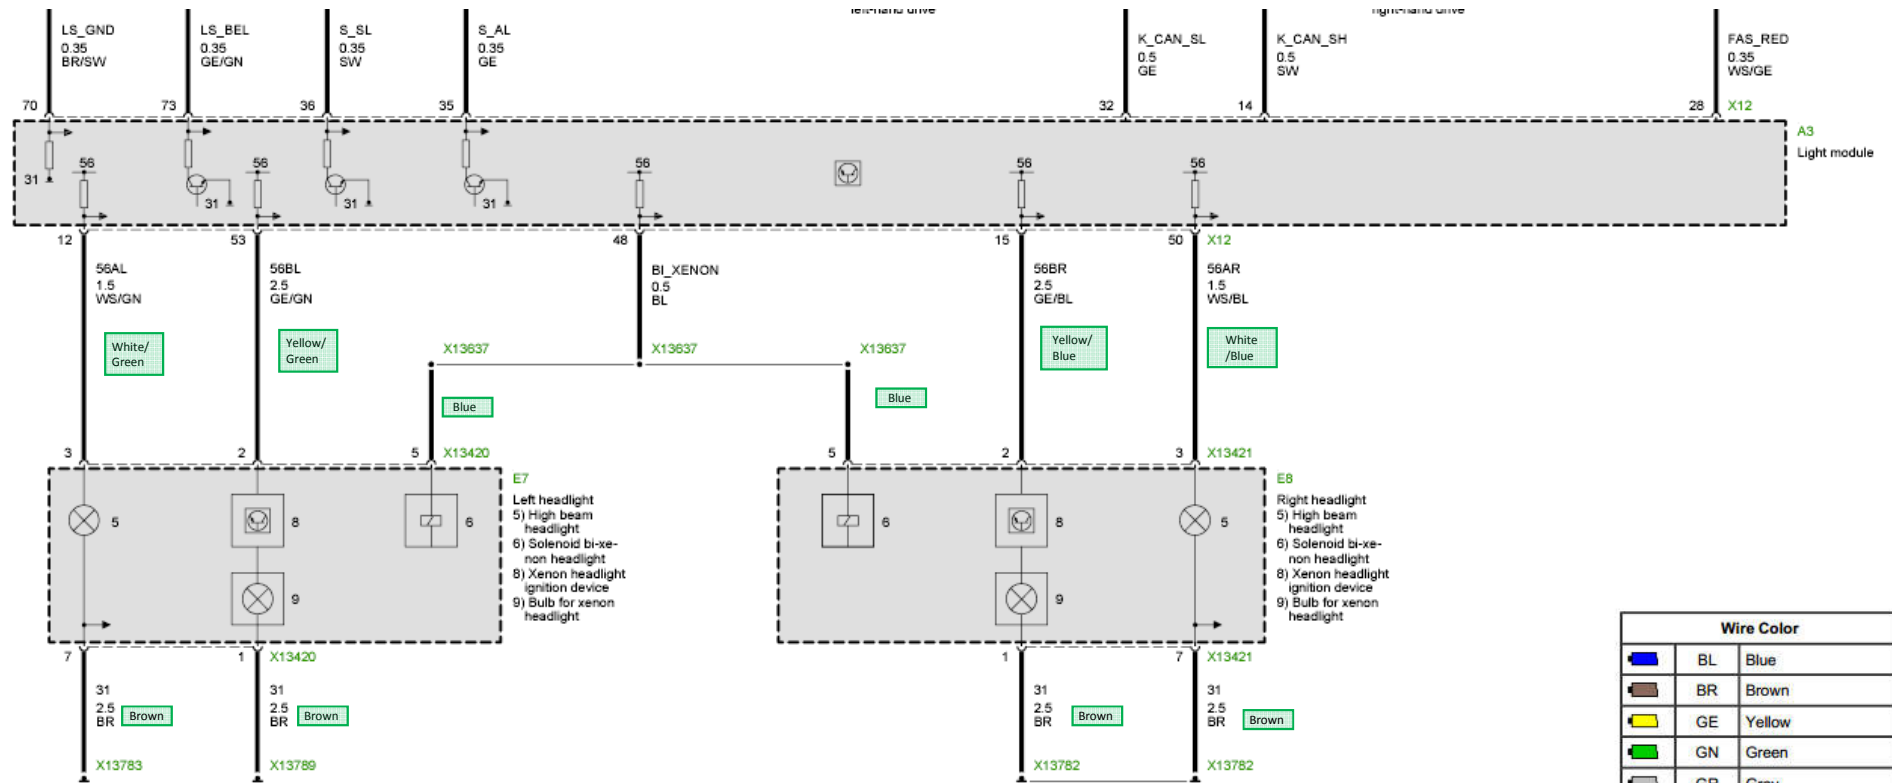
left-hand drive

right-hand drive

LS_GND
0.35
BR/SW

LS_BEL
0.35
GE/GN

S_SL
0.35
SW

S_AL
0.35
GE

K_CAN_SL
0.5
GE

K_CAN_SH
0.5
SW

FAS_RED
0.35
WS/GE

70 73 36 35 32 14 28 X12

A3
Light module

31 56 56 31 31 31 56 56 56

12 53 48 15 50 X12

56AL
1.5
WS/GN

56BL
2.5
GE/GN

BI_XENON
0.5
BL

56BR
2.5
GE/BL

56AR
1.5
WS/BL

White/ Green

Yellow/ Green

X13637 X13637 X13637

Yellow/ Blue

White /Blue

Blue

Blue

3 2 5 X13420 5 2 3 X13421

E7
Left headlight
5) High beam headlight
6) Solenoid bi-xenon headlight
8) Xenon headlight ignition device
9) Bulb for xenon headlight

E8
Right headlight
5) High beam headlight
6) Solenoid bi-xenon headlight
8) Xenon headlight ignition device
9) Bulb for xenon headlight

5 8 6 9 6 8 5 9

7 1 X13420 1 7 X13421

31
2.5
BR
Brown

31
2.5
BR
Brown

31
2.5
BR
Brown

31
2.5
BR
Brown

X13783 X13789 X13782 X13782

| Wire Color | | |
|---|---|---|
| | BL | Blue |
| | BR | Brown |
| | GE | Yellow |
| | GN | Green |
| | GR | Gray |